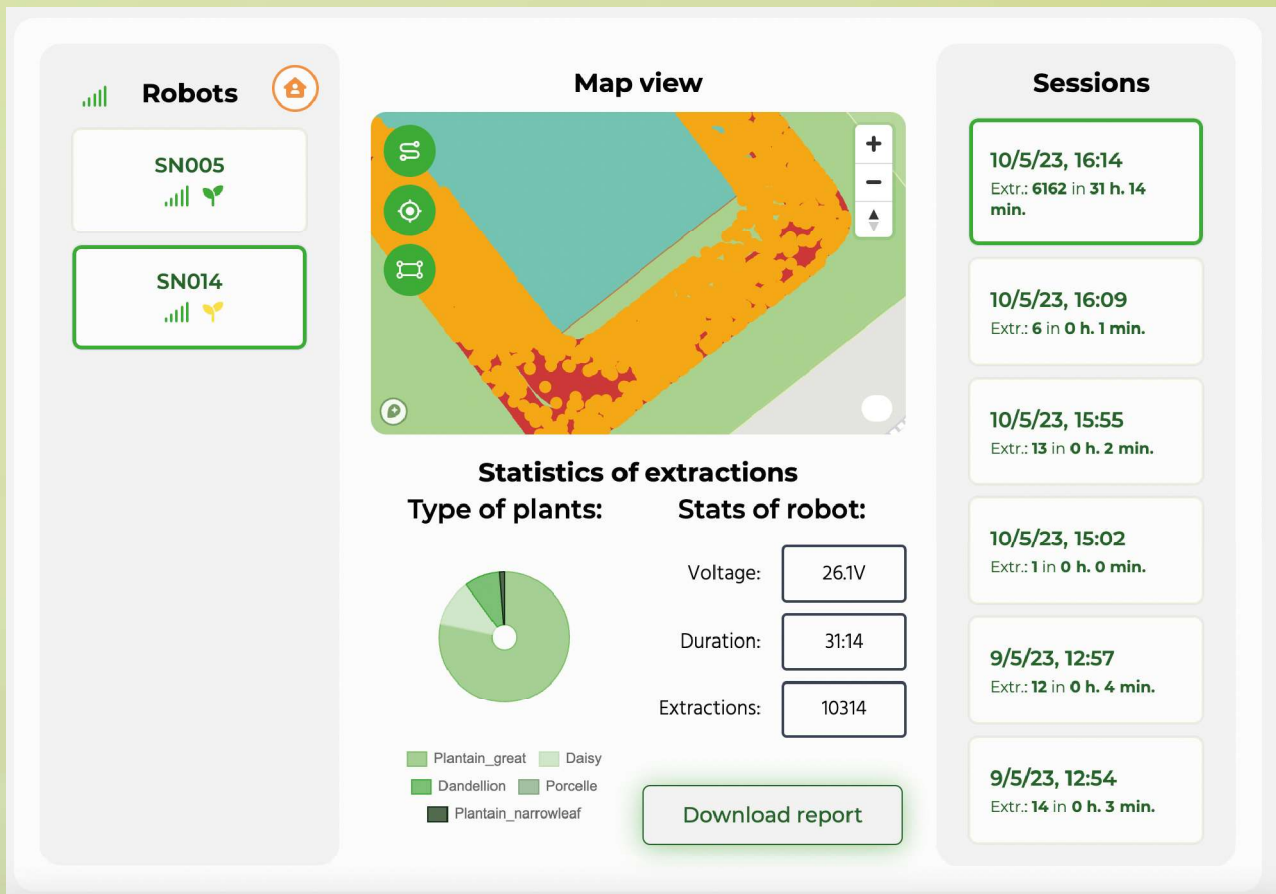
Robots

SN005

SN014

Map view

+

−

Statistics of extractions

Type of plants:

Plantain_great
Daisy
Dandellion
Porcelle
Plantain_narrowleaf

Stats of robot:

Voltage: 26.1V

Duration: 31:14

Extractions: 10314

Download report

Sessions

10/5/23, 16:14
Extr.: 6162 in 31 h. 14 min.

10/5/23, 16:09
Extr.: 6 in 0 h. 1 min.

10/5/23, 15:55
Extr.: 13 in 0 h. 2 min.

10/5/23, 15:02
Extr.: 1 in 0 h. 0 min.

9/5/23, 12:57
Extr.: 12 in 0 h. 4 min.

9/5/23, 12:54
Extr.: 14 in 0 h. 3 min.